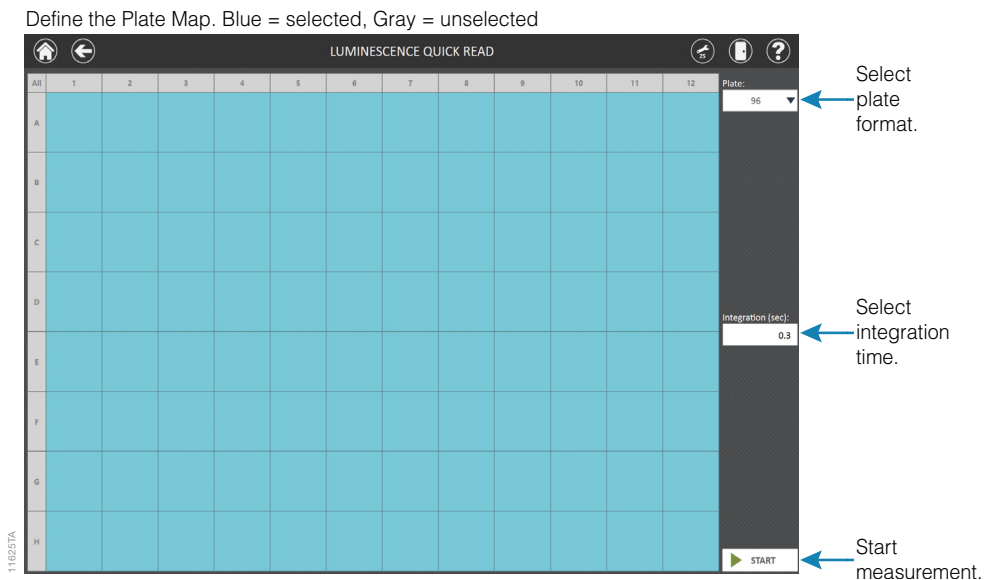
Define the Plate Map. Blue = selected, Gray = unselected

LUMINESCENCE QUICK READ

25

| All | 1 | 2 | 3 | 4 | 5 | 6 | 7 | 8 | 9 | 10 | 11 | 12 |
|---|---|---|---|---|---|---|---|---|---|---|---|---|
| A | | | | | | | | | | | | |
| B | | | | | | | | | | | | |
| C | | | | | | | | | | | | |
| D | | | | | | | | | | | | |
| E | | | | | | | | | | | | |
| F | | | | | | | | | | | | |
| G | | | | | | | | | | | | |
| H | | | | | | | | | | | | |

Plate:
96

Select plate format.

Integration (sec):
0.3

Select integration time.

START

Start measurement.

11625TA